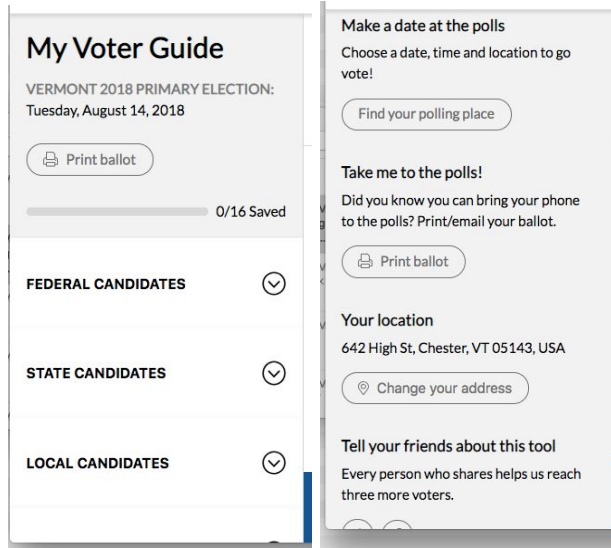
My Voter Guide

VERMONT 2018 PRIMARY ELECTION: Tuesday, August 14, 2018

Print ballot

0/16 Saved

FEDERAL CANDIDATES

STATE CANDIDATES

LOCAL CANDIDATES

Make a date at the polls

Choose a date, time and location to go vote!

Find your polling place

Take me to the polls!

Did you know you can bring your phone to the polls? Print/email your ballot.

Print ballot

Your location

642 High St, Chester, VT 05143, USA

Change your address

Tell your friends about this tool

Every person who shares helps us reach three more voters.